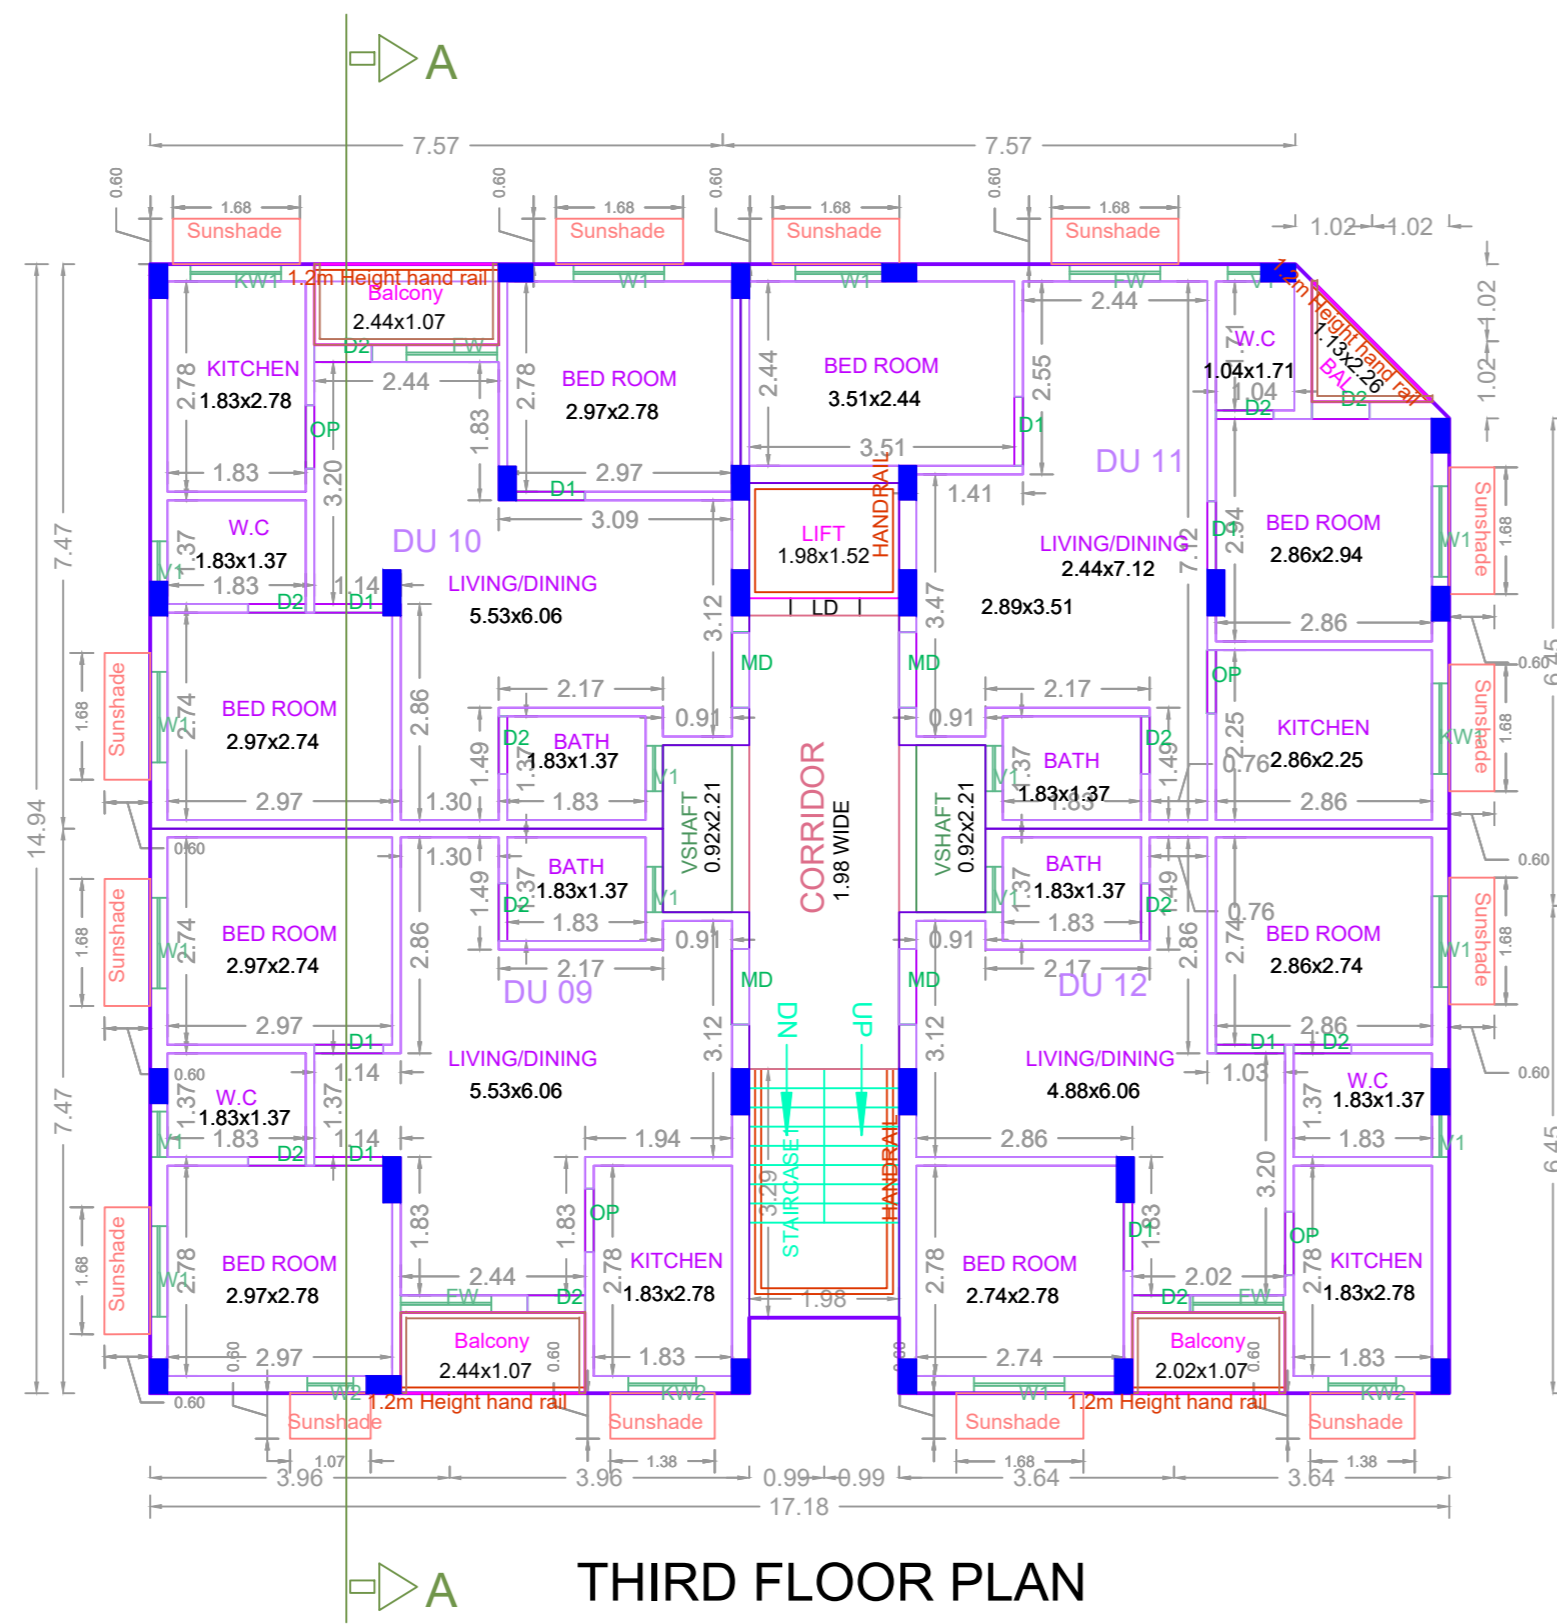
A

7.57
7.57
0.60
1.68
Sunshade
0.60
1.68
Sunshade
0.60
1.68
Sunshade
0.60
1.68
Sunshade
1.02 1.02

KW1 1.2m Height hand rail
Balcony
2.44x1.07
D2 FW
W1
W1
FW
W1
1.2m Height hand rail
1.13x2.26
BAL
D2
1.02
1.02

KITCHEN
1.83x2.78
2.78
2.44
OP
1.83
3.20
1.83

BED ROOM
2.97x2.78
2.78
2.97
D1

2.44
BED ROOM
3.51x2.44
3.51
2.44
2.55
D1

W.C
1.04x1.71
1.71
1.04
D2

DU 11

W.C
1.83x1.37
1.37
W1
1.83
D2
D1
1.14

DU 10
LIVING/DINING
5.53x6.06
3.09
3.12

LIFT
1.98x1.52
HANDRAIL
LD

1.41
3.47
LIVING/DINING
2.44x7.12
7.12
2.89x3.51

D1
2.94
BED ROOM
2.86x2.94
W1
2.86
Sunshade
1.68

7.47
14.94

1.68
Sunshade
W1
2.74
BED ROOM
2.97x2.74
2.97
2.86
1.30
1.49
2.17
D2
BATH
1.83x1.37
1.37
1.83
0.91
W1
VSHAFT
0.92x2.21
MD

CORRIDOR
1.98 WIDE

MD
0.91
2.17
VSHAFT
0.92x2.21
W1
1.37
BATH
1.83x1.37
1.83
D2
1.49

OP
2.25
0.76
KITCHEN
2.86x2.25
2.86
KW1
Sunshade
1.68
0.60
6.45

0.60
1.68
Sunshade
W1
2.74
BED ROOM
2.97x2.74
2.97
D1
1.30
2.86
1.49
1.37
BATH
1.83x1.37
D2
1.83
W1
0.91
2.17
DU 09
MD
3.12

DN
UP
MD
3.12
0.91
2.17
DU 12
1.37
BATH
1.83x1.37
W1
1.83
D2
1.49
2.86

0.76
2.74
BED ROOM
2.86x2.74
W1
2.86
D1
D2
Sunshade
1.68
0.60

7.47
0.60
W.C
1.83x1.37
1.37
W1
1.83
D2
D1
1.14
1.37
1.14
LIVING/DINING
5.53x6.06
1.94

LIVING/DINING
4.88x6.06
1.03
2.86
3.20
W.C
1.83x1.37
1.37
1.83
W1
0.60
6.45

1.68
Sunshade
W1
2.78
BED ROOM
2.97x2.78
2.97
0.60
1.83
2.44
FW
D2
1.83
OP
2.78
KITCHEN
1.83x2.78
1.83

STAIRCASE
3.29
HANDRAIL
1.98

2.78
BED ROOM
2.74x2.78
2.74
D1
1.83
2.02
D2
FW
OP
2.78
KITCHEN
1.83x2.78
1.83

Balcony
2.44x1.07
0.60
Balcony
2.02x1.07
0.60

0.60
W2
1.2m Height hand rail
Sunshade
KW2
Sunshade
W1
Sunshade
1.2m Height hand rail
KW2
Sunshade

1.07
1.38
1.68
1.38
3.96
3.96
0.99 0.99
3.64
3.64
17.18

A
THIRD FLOOR PLAN